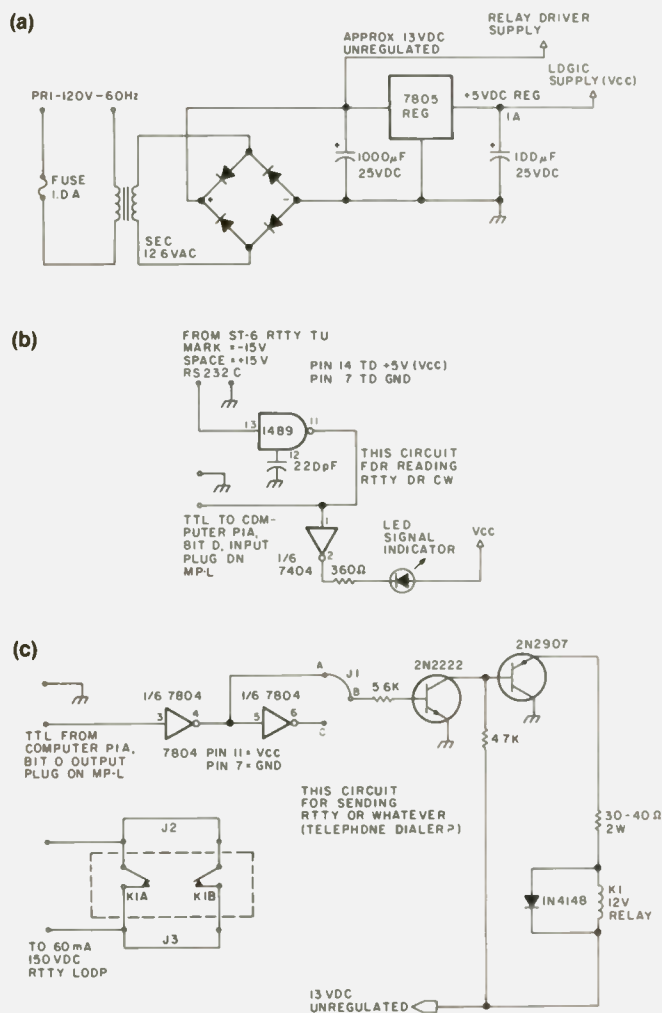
(a)

RELAY DRIVER SUPPLY

APPROX 13VDC UNREGULATED

LOGIC SUPPLY (VCC)

PRI-120V-60Hz

7805 REG

+5VDC REG

1A

FUSE 1.0A

1000µF 25VDC

100µF 25VDC

SEC 12.6VAC

(b)

FROM ST-6 RTTY TU
MARK = -15V
SPACE = +15V
RS232 C

PIN 14 TO +5V (VCC)
PIN 7 TO GND

13

1489

11

12

220pF

THIS CIRCUIT FOR READING RTTY OR CW

TTL TO COMPUTER PIA, BIT 0, INPUT PLUG ON MP-L

1

LED SIGNAL INDICATOR

VCC

1/6 7404

2

360Ω

(c)

2N2907

2N2222

A

J1

B

5.6K

1/6 7804

1/6 7804

3

4

5

6

C

TTL FROM COMPUTER PIA, BIT 0 OUTPUT PLUG ON MP-L

7804 PIN 11 = VCC
PIN 7 = GND

4.7K

THIS CIRCUIT FOR SENDING RTTY OR WHATEVER (TELEPHONE DIALER?)

30-40Ω 2W

J2

K1A

K1B

IN4148

K1 12V RELAY

J3

TO 60mA 150VDC RTTY LOOP

13VDC UNREGULATED